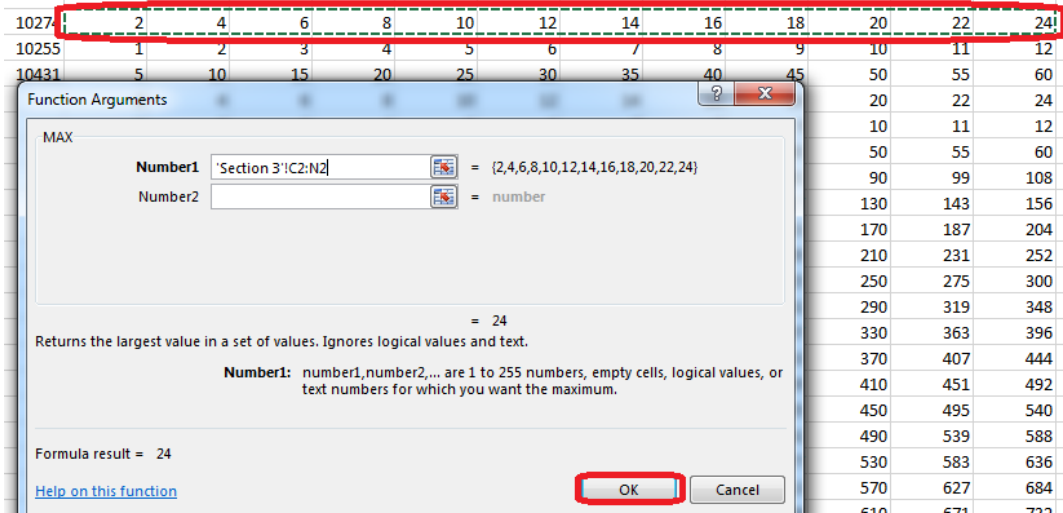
| 10274 | 2 | 4 | 6 | 8 | 10 | 12 | 14 | 16 | 18 | 20 | 22 | 24 |
|---|---|---|---|---|---|---|---|---|---|---|---|---|
| 10255 | 1 | 2 | 3 | 4 | 5 | 6 | 7 | 8 | 9 | 10 | 11 | 12 |
| 10431 | 5 | 10 | 15 | 20 | 25 | 30 | 35 | 40 | 45 | 50 | 55 | 60 |

Function Arguments

MAX

Number1 'Section 3'!C2:N2 = {2,4,6,8,10,12,14,16,18,20,22,24}

Number2 = number

= 24

Returns the largest value in a set of values. Ignores logical values and text.

Number1: number1,number2,... are 1 to 255 numbers, empty cells, logical values, or text numbers for which you want the maximum.

Formula result = 24

Help on this function

OK

Cancel

| 20 | 22 | 24 |
|---|---|---|
| 10 | 11 | 12 |
| 50 | 55 | 60 |
| 90 | 99 | 108 |
| 130 | 143 | 156 |
| 170 | 187 | 204 |
| 210 | 231 | 252 |
| 250 | 275 | 300 |
| 290 | 319 | 348 |
| 330 | 363 | 396 |
| 370 | 407 | 444 |
| 410 | 451 | 492 |
| 450 | 495 | 540 |
| 490 | 539 | 588 |
| 530 | 583 | 636 |
| 570 | 627 | 684 |
| 610 | 671 | 732 |